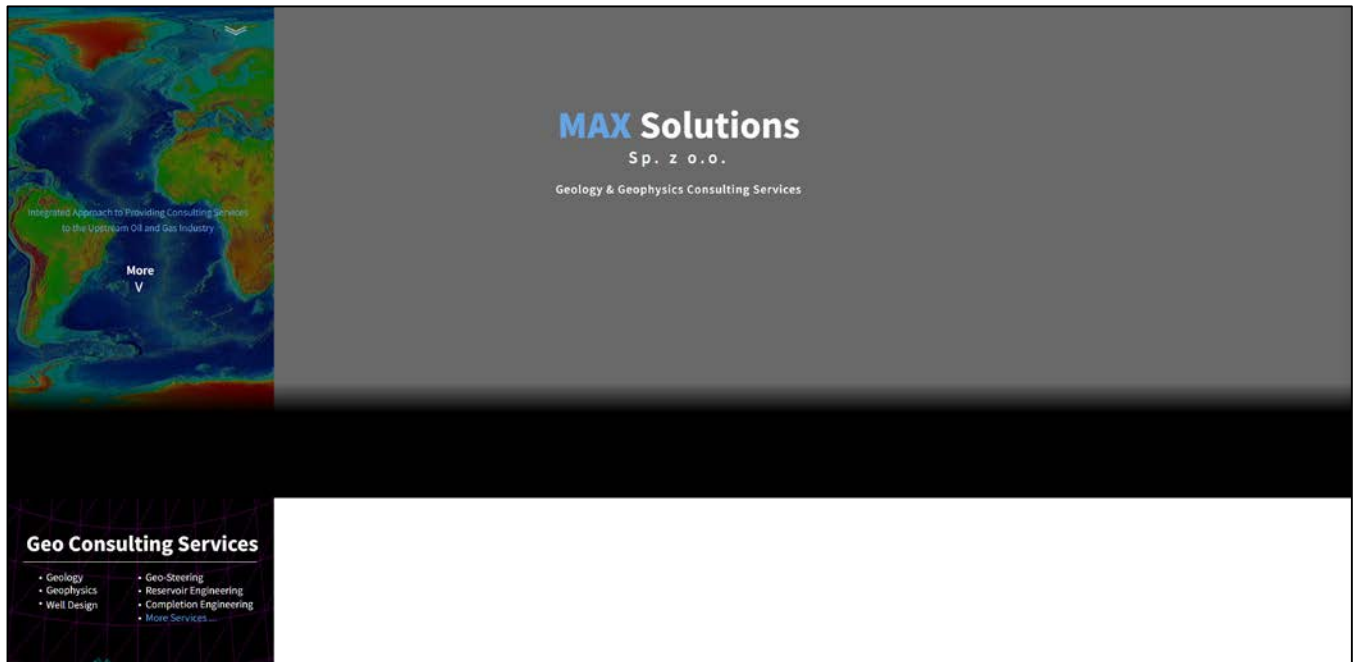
Integrated Approach to Providing Consulting Services to the Upstream Oil and Gas Industry

More
V

MAX Solutions
Sp. z o.o.
Geology & Geophysics Consulting Services

Geo Consulting Services

• Geology
• Geophysics
• Well Design

• Geo-Steering
• Reservoir Engineering
• Completion Engineering
• More Services ...